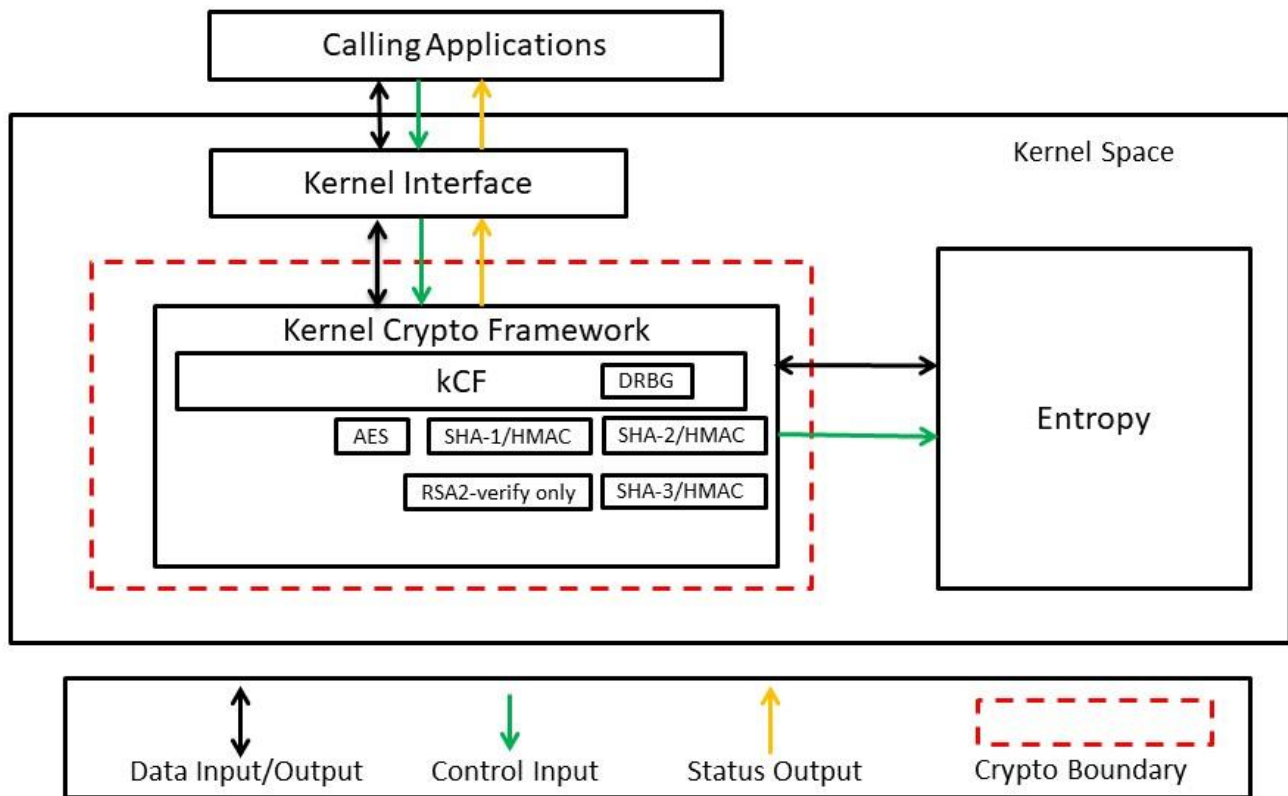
Calling Applications

Kernel Space

Kernel Interface

Kernel Crypto Framework

kCF

DRBG

AES

SHA-1/HMAC

SHA-2/HMAC

RSA2-verify only

SHA-3/HMAC

Entropy

Data Input/Output

Control Input

Status Output

Crypto Boundary